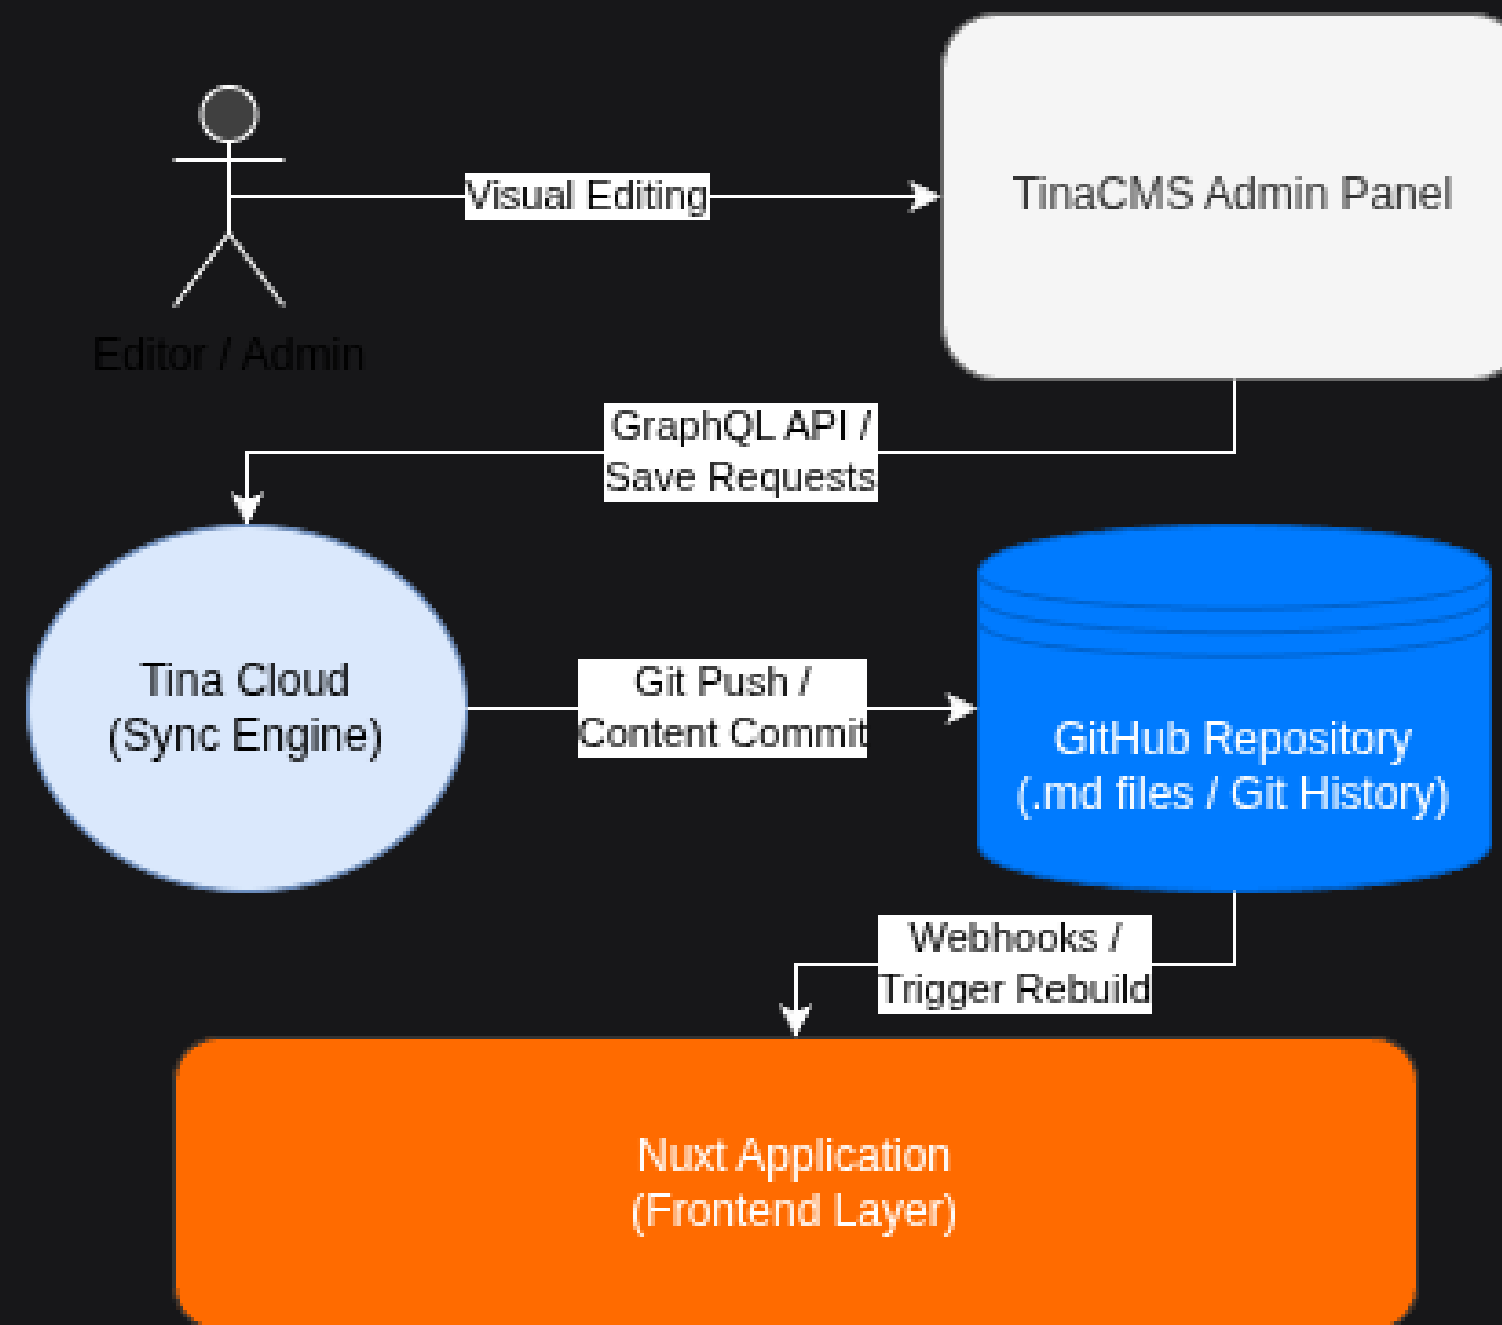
Editor / Admin

Visual Editing

TinaCMS Admin Panel

GraphQL API / Save Requests

Tina Cloud (Sync Engine)

Git Push / Content Commit

GitHub Repository (.md files / Git History)

Webhooks / Trigger Rebuild

Nuxt Application (Frontend Layer)